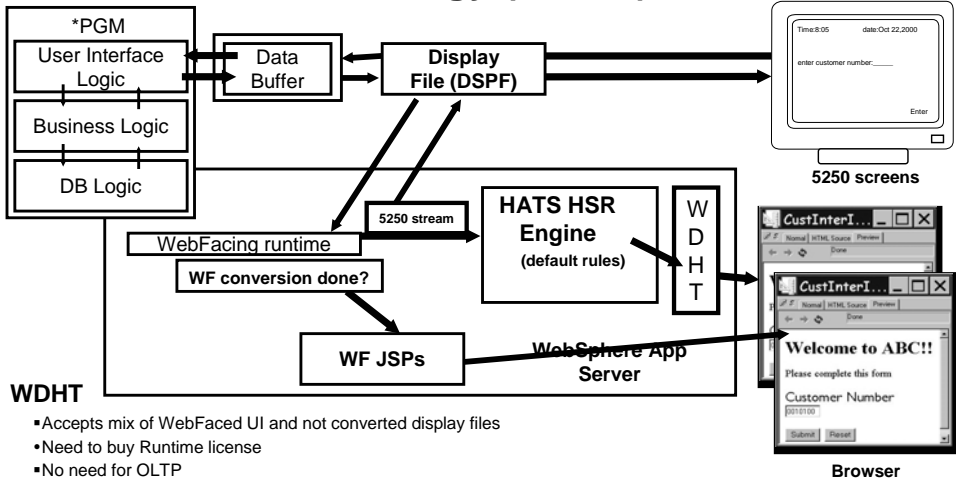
*PGM

User Interface Logic

Business Logic

DB Logic

Data Buffer

Display File (DSPF)

Time:8:05 date:Oct 22,2000

enter customer number:_____

Enter

5250 screens

5250 stream

WebFacing runtime

HATS HSR Engine

(default rules)

W D H T

WF conversion done?

WF JSPs

WebSphere App Server

CustInterI...

Normal HTML Source Preview

Done

CustInterI...

Normal HTML Source Preview

Done

Welcome to ABC!!

Please complete this form

Customer Number

0010100

Submit Reset

Browser

WDHT

▪Accepts mix of WebFaced UI and not converted display files

▪Need to buy Runtime license

▪No need for OLTP